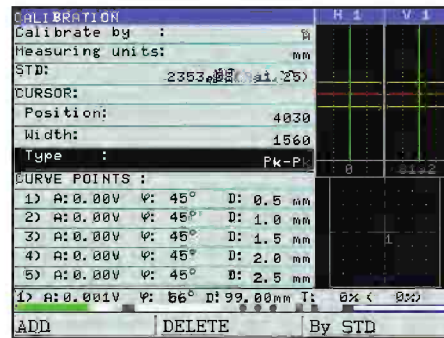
CALIBRATION
Calibrate by :
Measuring units: mm
STD: 2353.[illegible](Cal.25)
CURSOR:
Position: 4030
Width: 1560
Type : Pk-Pk
CURVE POINTS :

| | | | |
|---|---|---|---|
| 1) A: 0.00V | φ: 45° | D: 0.5 | mm |
| 2) A: 0.00V | φ: 45° | D: 1.0 | mm |
| 3) A: 0.00V | φ: 45° | D: 1.5 | mm |
| 4) A: 0.00V | φ: 45° | D: 2.0 | mm |
| 5) A: 0.00V | φ: 45° | D: 2.5 | mm |

H 1 V 1
8 8192
1
1) A: 0.001V φ: 56° D: 99.00mm T: 0% ( 0%)
ADD DELETE By STD